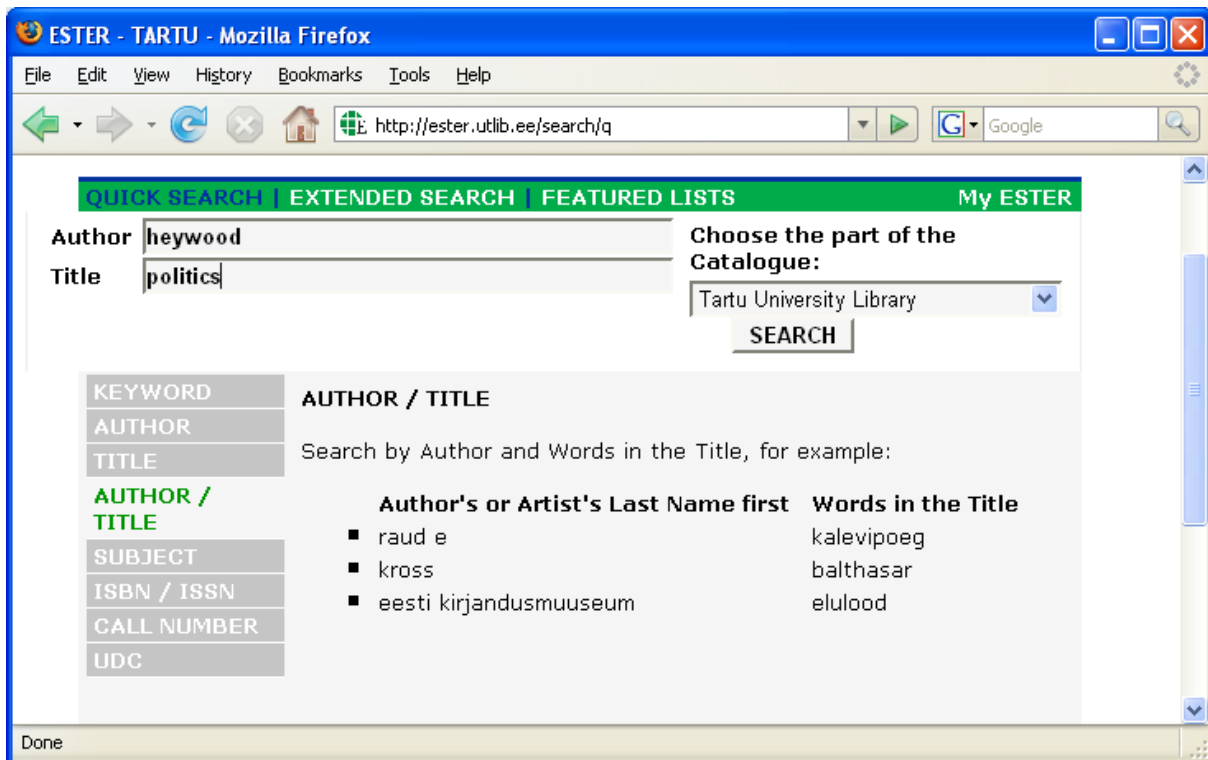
ESTER - TARTU - Mozilla Firefox

File Edit View History Bookmarks Tools Help

http://ester.utlib.ee/search/q

Google

QUICK SEARCH | EXTENDED SEARCH | FEATURED LISTS My ESTER

Author heywood
Title politics

Choose the part of the Catalogue:
Tartu University Library
SEARCH

KEYWORD
AUTHOR
TITLE
AUTHOR / TITLE
SUBJECT
ISBN / ISSN
CALL NUMBER
UDC

AUTHOR / TITLE

Search by Author and Words in the Title, for example:

| Author's or Artist's Last Name first | Words in the Title |
|---|---|
| raud e | kalevipoeg |
| kross | balthasar |
| eesti kirjandusmuuseum | elulood |

Done